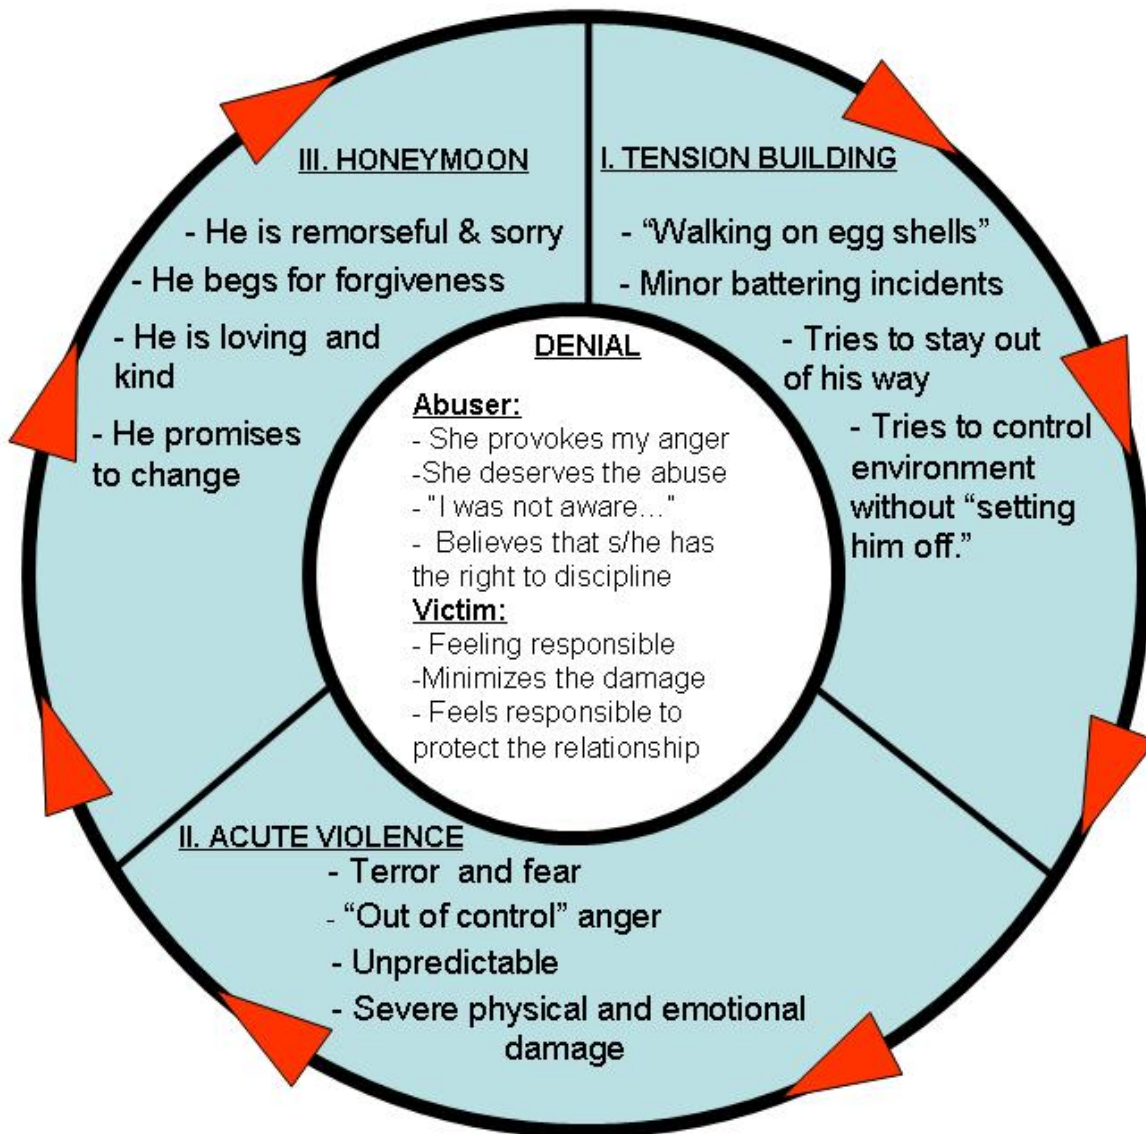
III. HONEYMOON

- He is remorseful & sorry
- He begs for forgiveness
- He is loving and kind
- He promises to change

I. TENSION BUILDING

- "Walking on egg shells"
- Minor battering incidents
- Tries to stay out of his way
- Tries to control environment without "setting him off."

DENIAL

Abuser:
- She provokes my anger
-She deserves the abuse
- "I was not aware…"
- Believes that s/he has the right to discipline

Victim:
- Feeling responsible
-Minimizes the damage
- Feels responsible to protect the relationship

II. ACUTE VIOLENCE

- Terror and fear
- "Out of control" anger
- Unpredictable
- Severe physical and emotional damage